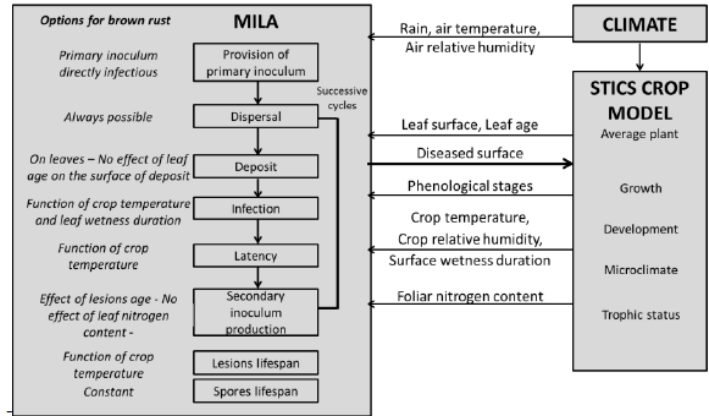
Options for brown rust

MILA

Primary inoculum directly infectious

Provision of primary inoculum

Always possible

Dispersal

Successive cycles

On leaves – No effect of leaf age on the surface of deposit

Deposit

Function of crop temperature and leaf wetness duration

Infection

Function of crop temperature

Latency

Effect of lesions age - No effect of leaf nitrogen content -

Secondary inoculum production

Function of crop temperature

Lesions lifespan

Constant

Spores lifespan

Rain, air temperature, Air relative humidity

Leaf surface, Leaf age

Diseased surface

Phenological stages

Crop temperature, Crop relative humidity, Surface wetness duration

Foliar nitrogen content

CLIMATE

STICS CROP MODEL

Average plant

Growth

Development

Microclimate

Trophic status